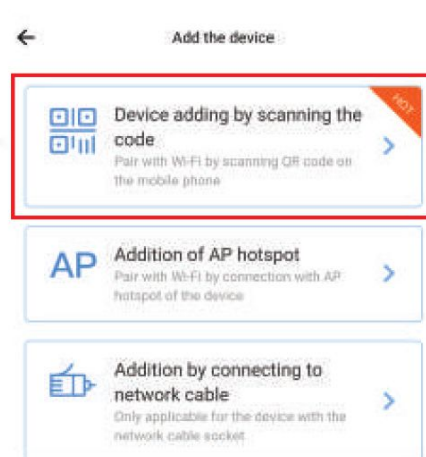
←

Add the device

Device adding by scanning the code
Pair with Wi-Fi by scanning QR code on the mobile phone

HOT

>

AP
Addition of AP hotspot
Pair with Wi-Fi by connection with AP hotspot of the device

>

Addition by connecting to network cable
Only applicable for the device with the network cable socket

>